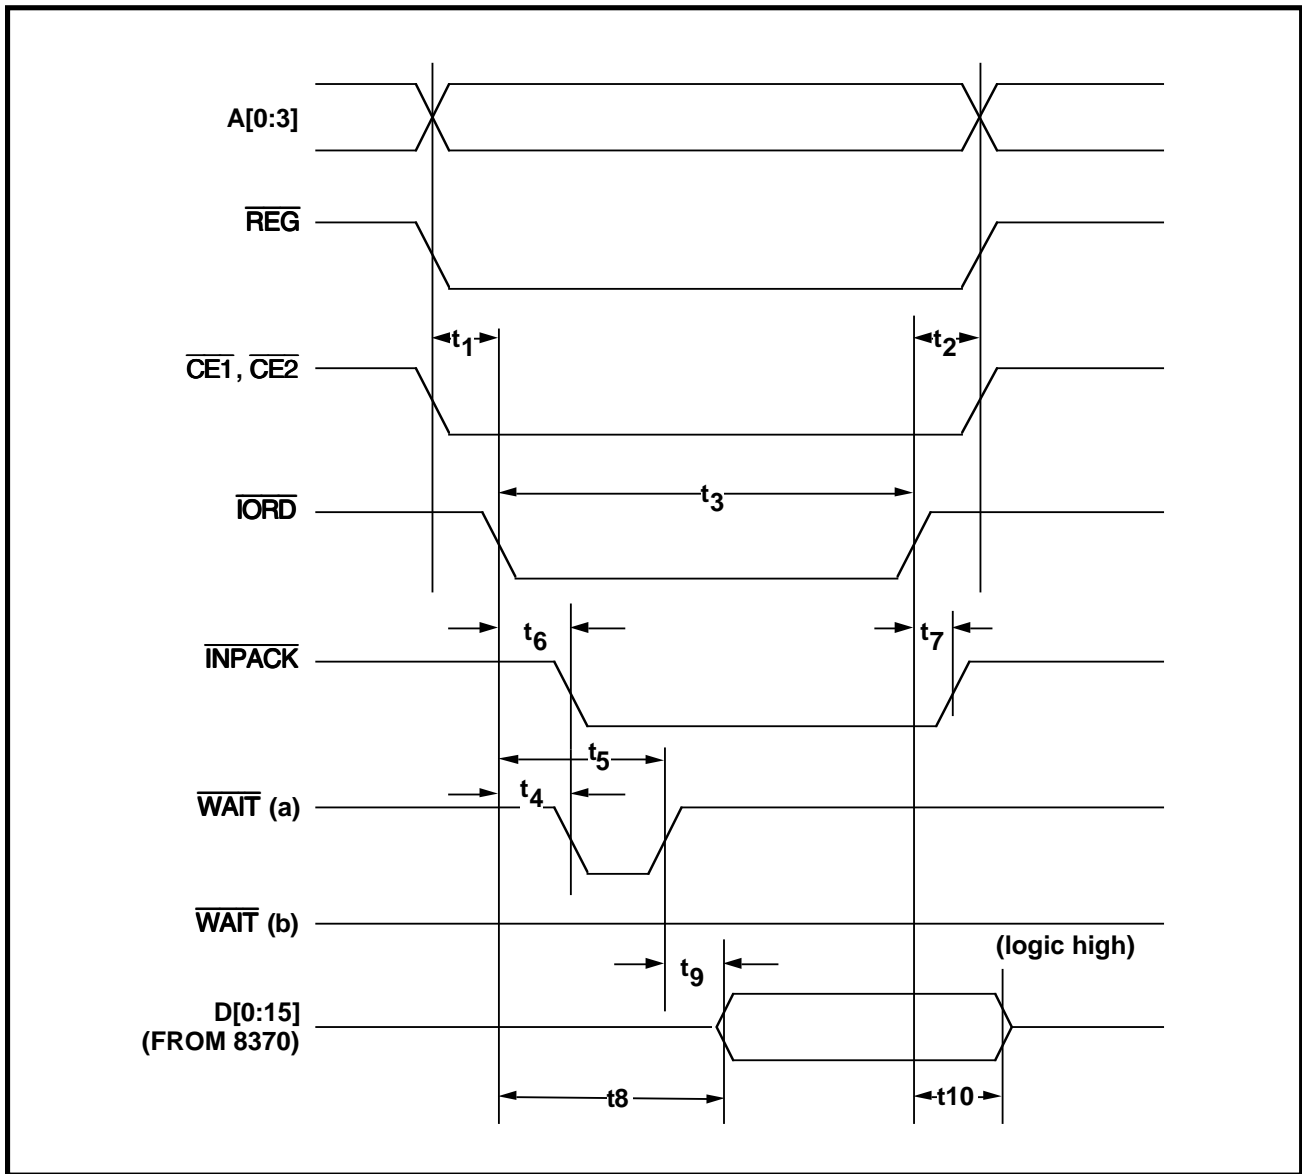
A[0:3]

$\overline{REG}$

$t_1$

$t_2$

$\overline{CE1}$, $\overline{CE2}$

$\overline{IORD}$

$t_3$

$t_6$

$t_7$

$\overline{INPACK}$

$t_5$

$\overline{WAIT}$ (a)

$t_4$

$\overline{WAIT}$ (b)

$t_9$

(logic high)

D[0:15]
(FROM 8370)

t8

t10